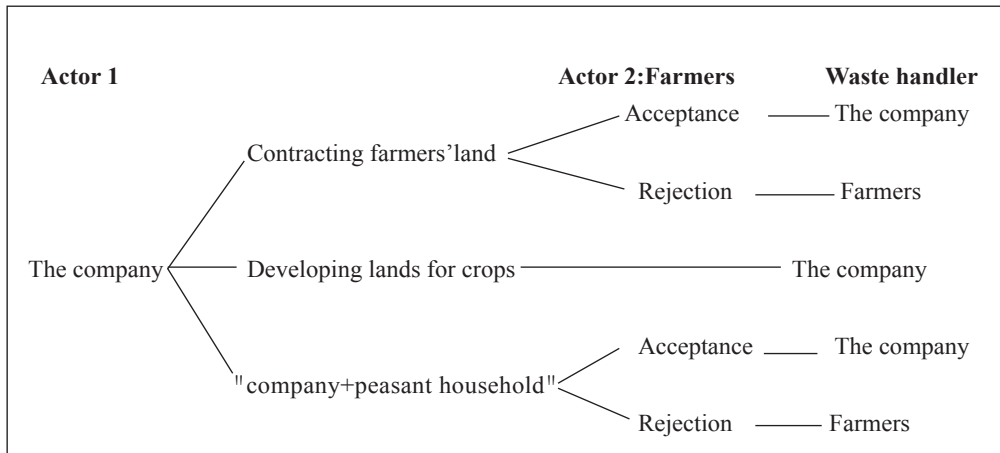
Actor 1

Actor 2:Farmers

Waste handler

The company

Contracting farmers’land

Acceptance — The company

Rejection — Farmers

Developing lands for crops — The company

"company+peasant household"

Acceptance — The company

Rejection — Farmers